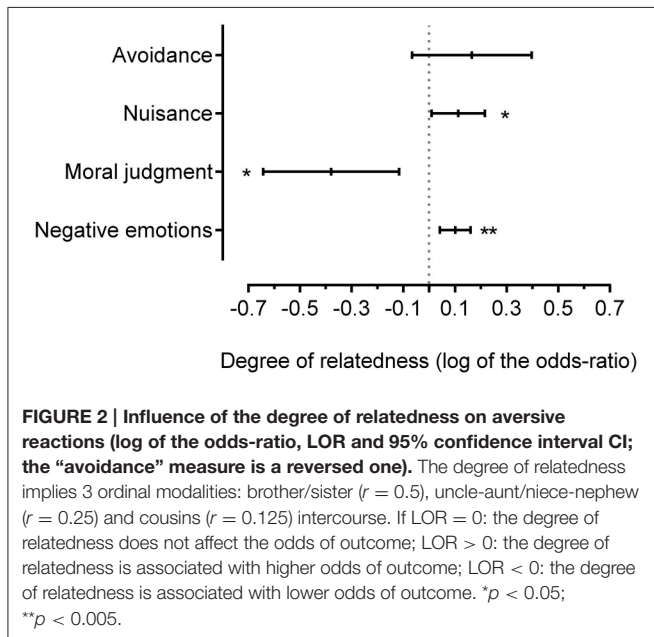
Avoidance

Nuisance *

Moral judgment *

Negative emotions **

-0.7 -0.5 -0.3 -0.1 0.1 0.3 0.5 0.7

Degree of relatedness (log of the odds-ratio)

**FIGURE 2 | Influence of the degree of relatedness on aversive reactions (log of the odds-ratio, LOR and 95% confidence interval CI; the "avoidance" measure is a reversed one).** The degree of relatedness implies 3 ordinal modalities: brother/sister ($r = 0.5$), uncle-aunt/niece-nephew ($r = 0.25$) and cousins ($r = 0.125$) intercourse. If LOR $= 0$: the degree of relatedness does not affect the odds of outcome; LOR $> 0$: the degree of relatedness is associated with higher odds of outcome; LOR $< 0$: the degree of relatedness is associated with lower odds of outcome. $^{*}p < 0.05$; $^{**}p < 0.005$.